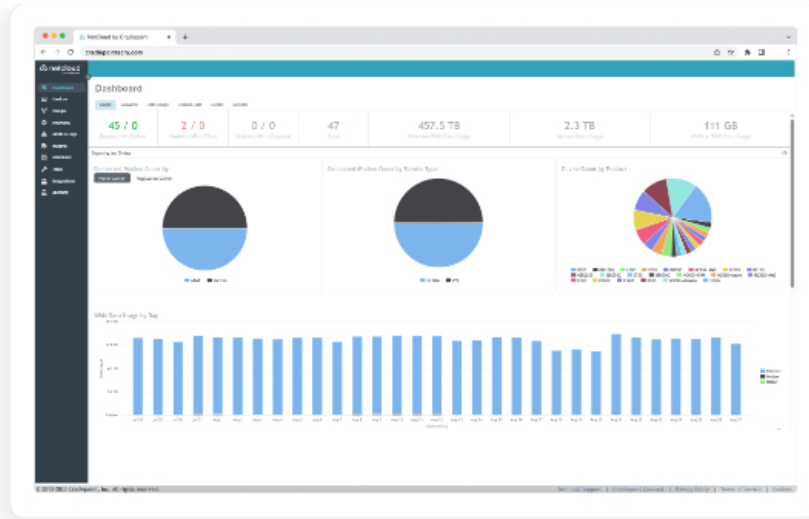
NetCloud by Cradlepoint ×

cradlepointecm.com

netcloud

Dashboard

45 / 0

2 / 0

0 / 0

47

457.5 TB

2.3 TB

181 GB

Connected Routers Count by

Connected Modem Count by Service Type

Device Count by Product

WAN Data Usage by Day

© 2013-2023 Cradlepoint, Inc. All Rights Reserved.